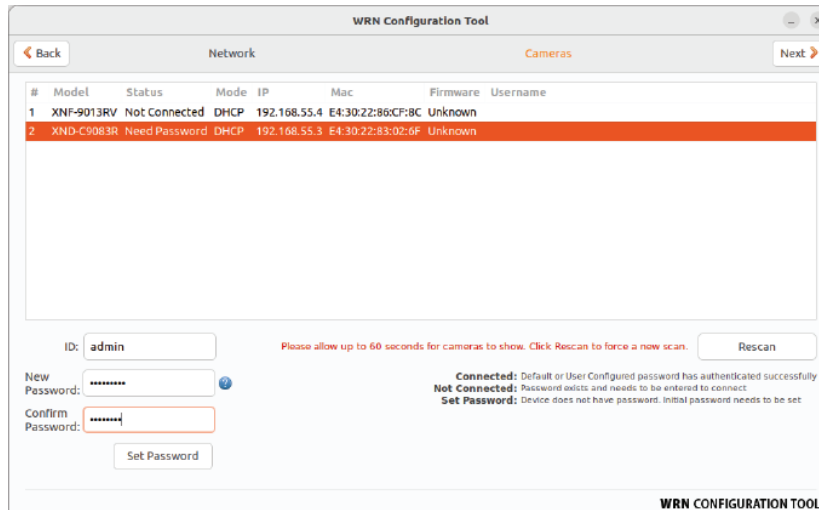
WRN Configuration Tool

Back

Network

Cameras

Next

| # | Model | Status | Mode | IP | Mac | Firmware | Username |
|---|---|---|---|---|---|---|---|
| 1 | XNF-9013RV | Not Connected | DHCP | 192.168.55.4 | E4:30:22:86:CF:8C | Unknown | |
| 2 | XND-C9083R | Need Password | DHCP | 192.168.55.3 | E4:30:22:83:02:6F | Unknown | |

ID: admin

New Password: ••••••••••

Confirm Password: ••••••••

Set Password

Please allow up to 60 seconds for cameras to show. Click Rescan to force a new scan.

Rescan

Connected: Default or User Configured password has authenticated successfully
Not Connected: Password exists and needs to be entered to connect
Set Password: Device does not have password. Initial password needs to be set

WRN CONFIGURATION TOOL